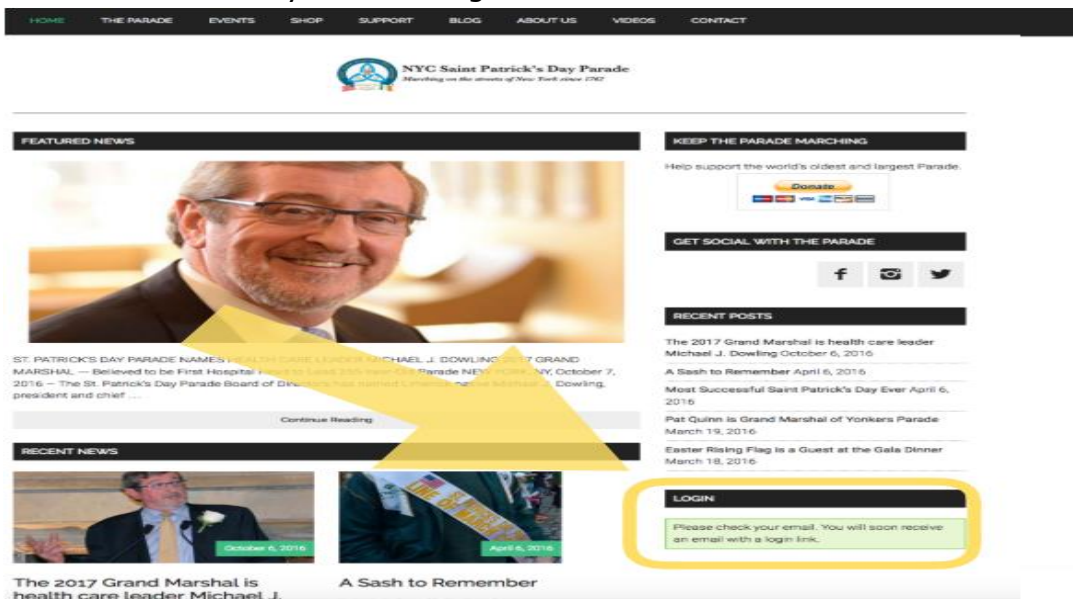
HOME THE PARADE EVENTS SHOP SUPPORT BLOG ABOUT US VIDEOS CONTACT

NYC Saint Patrick's Day Parade
Marching on the streets of New York since 1762

FEATURED NEWS

ST. PATRICK'S DAY PARADE NAMES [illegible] MICHAEL J. DOWLING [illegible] GRAND MARSHAL — Believed to be First Hospital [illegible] Parade NEW YORK, NY, October 7, 2016 — The St. Patrick's Day Parade Board of Directors has named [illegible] Dowling, president and chief ...

Continue Reading

RECENT NEWS

October 6, 2016

April 6, 2016

The 2017 Grand Marshal is health care leader Michael J.

A Sash to Remember

KEEP THE PARADE MARCHING

Help support the world's oldest and largest Parade.

Donate

GET SOCIAL WITH THE PARADE

RECENT POSTS

The 2017 Grand Marshal is health care leader Michael J. Dowling October 6, 2016

A Sash to Remember April 6, 2016

Most Successful Saint Patrick's Day Ever April 6, 2016

Pat Quinn is Grand Marshal of Yonkers Parade March 19, 2016

Easter Rising Flag is a Guest at the Gala Dinner March 18, 2016

LOGIN

Please check your email. You will soon receive an email with a login link.